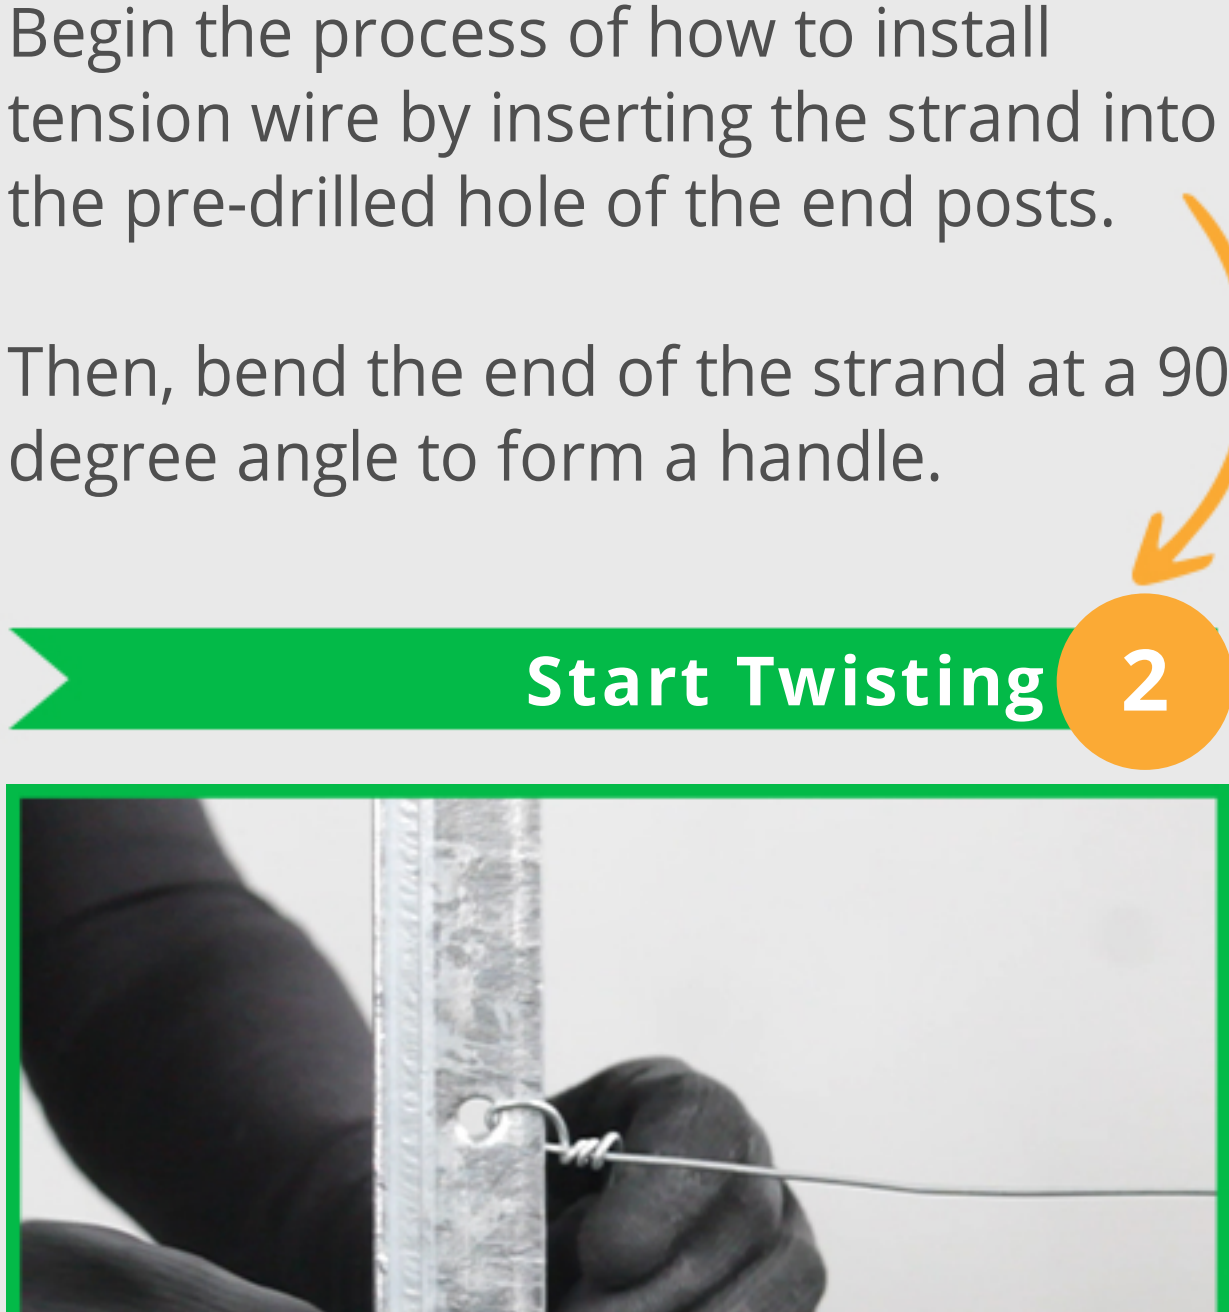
Begin the process of how to install tension wire by inserting the strand into the pre-drilled hole of the end posts.

Then, bend the end of the strand at a 90 degree angle to form a handle.

Start Twisting 2